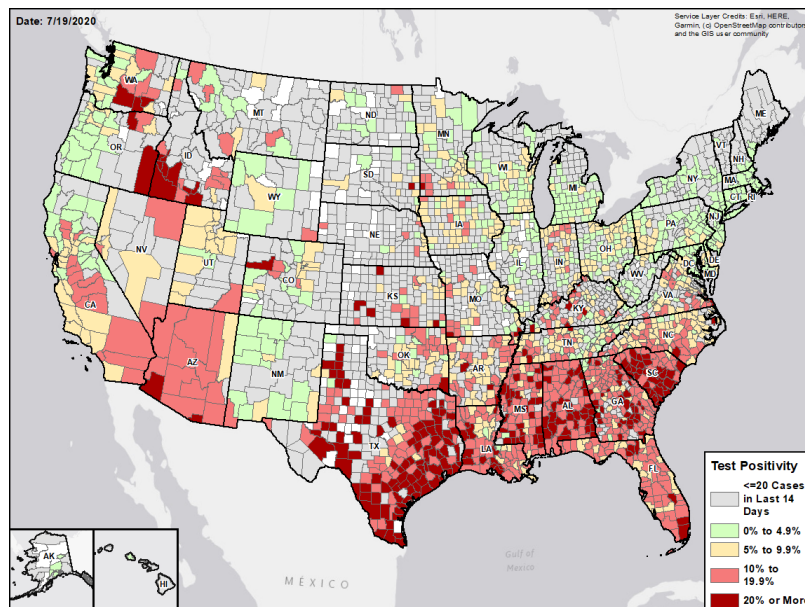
Date: 7/19/2020

Service Layer Credits: Esri, HERE, Garmin, (c) OpenStreetMap contributors, and the GIS user community

WA
OR
ID
MT
ND
MN
SD
WY
WI
MI
ME
VT
NH
NY
MA
CT
RI
PA
NJ
DE
MD
DC
NV
UT
CO
NE
IA
IL
IN
OH
WV
VA
CA
KS
MO
KY
NC
TN
AZ
NM
OK
AR
SC
MS
AL
GA
TX
LA
FL
AK
HI

Gulf of Mexico

MÉXICO

Test Positivity
<=20 Cases in Last 14 Days
0% to 4.9%
5% to 9.9%
10% to 19.9%
20% or More